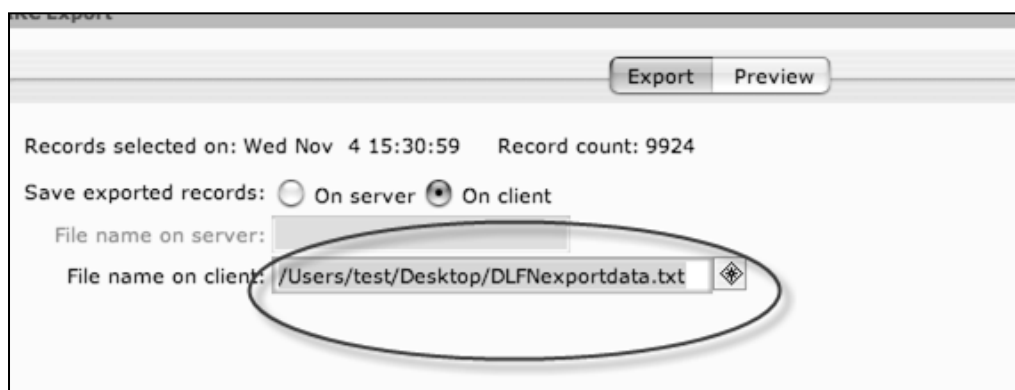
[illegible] Export

Export Preview

Records selected on: Wed Nov 4 15:30:59 Record count: 9924

Save exported records: On server On client

File name on server:

File name on client: /Users/test/Desktop/DLFNexportdata.txt